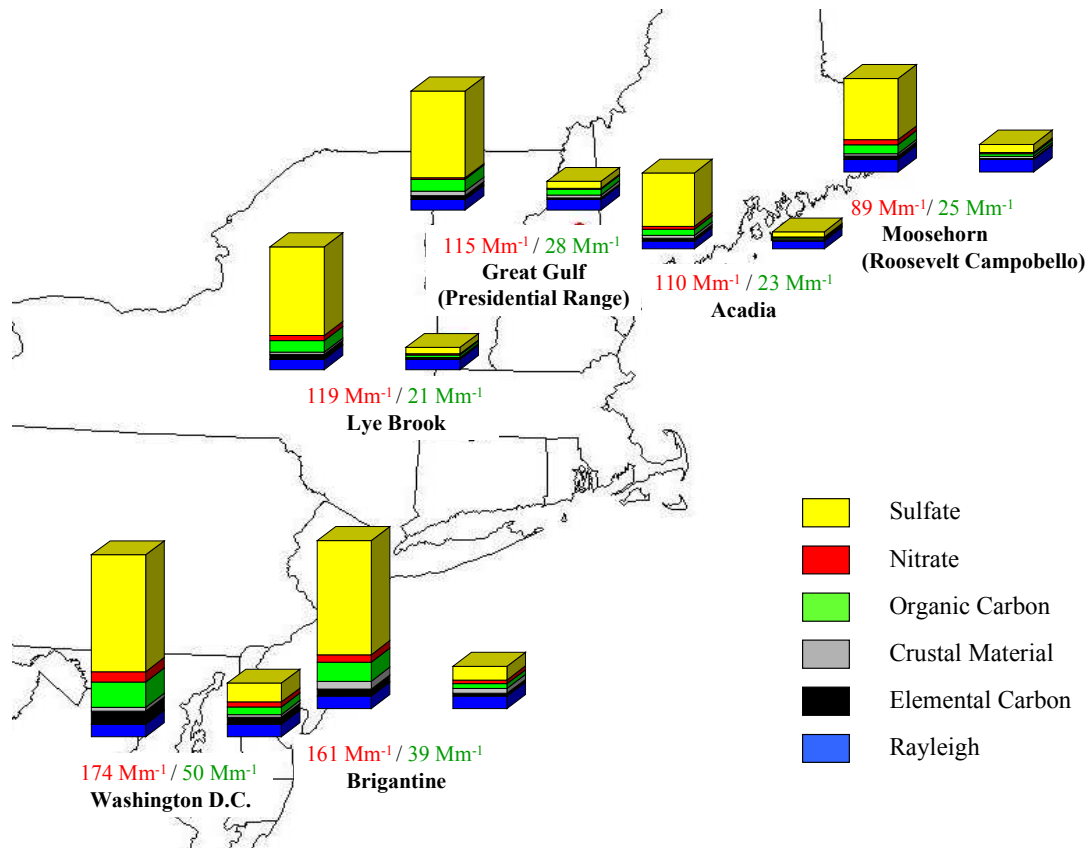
115 Mm$^{-1}$ / 28 Mm$^{-1}$
Great Gulf
(Presidential Range)

110 Mm$^{-1}$ / 23 Mm$^{-1}$
Acadia

89 Mm$^{-1}$/ 25 Mm$^{-1}$
Moosehorn
(Roosevelt Campobello)

119 Mm$^{-1}$ / 21 Mm$^{-1}$
Lye Brook

174 Mm$^{-1}$ / 50 Mm$^{-1}$
Washington D.C.

161 Mm$^{-1}$ / 39 Mm$^{-1}$
Brigantine

Sulfate
Nitrate
Organic Carbon
Crustal Material
Elemental Carbon
Rayleigh